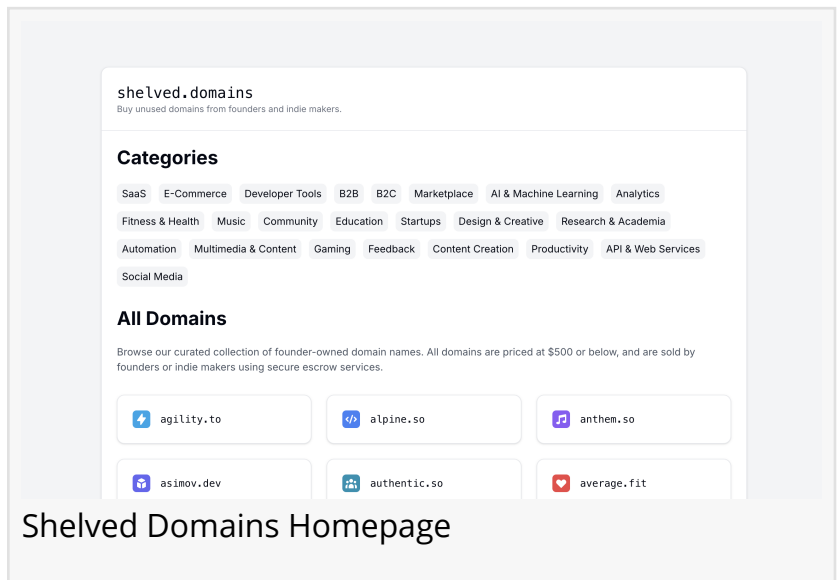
shelved.domains
Buy unused domains from founders and indie makers.

Categories

SaaS E-Commerce Developer Tools B2B B2C Marketplace AI & Machine Learning Analytics Fitness & Health Music Community Education Startups Design & Creative Research & Academia Automation Multimedia & Content Gaming Feedback Content Creation Productivity API & Web Services Social Media

All Domains

Browse our curated collection of founder-owned domain names. All domains are priced at $500 or below, and are sold by founders or indie makers using secure escrow services.

agility.to
alpine.so
anthem.so
asimov.dev
authentic.so
average.fit

Shelved Domains Homepage